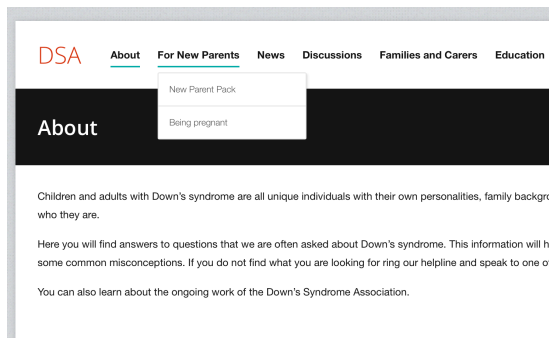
DSA About For New Parents News Discussions Families and Carers Education

New Parent Pack

Being pregnant

About

Children and adults with Down's syndrome are all unique individuals with their own personalities, family backgr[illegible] who they are.

Here you will find answers to questions that we are often asked about Down's syndrome. This information will h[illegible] some common misconceptions. If you do not find what you are looking for ring our helpline and speak to one o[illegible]

You can also learn about the ongoing work of the Down's Syndrome Association.